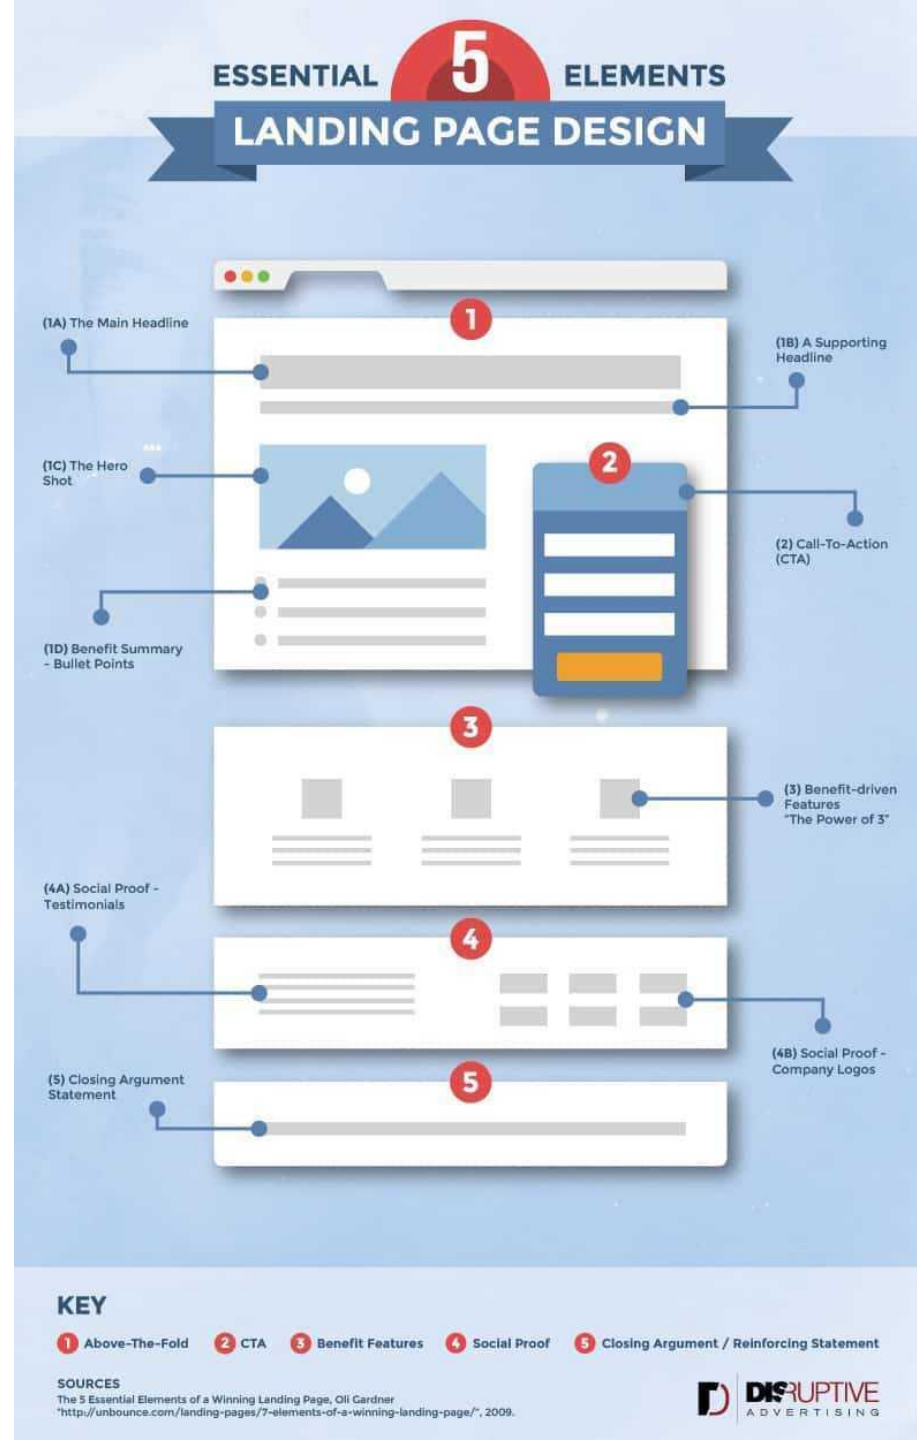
ESSENTIAL 5 ELEMENTS
LANDING PAGE DESIGN

1

(1A) The Main Headline

(1B) A Supporting Headline

(1C) The Hero Shot

2

(2) Call-To-Action (CTA)

(1D) Benefit Summary - Bullet Points

3

(3) Benefit-driven Features "The Power of 3"

(4A) Social Proof - Testimonials

4

(4B) Social Proof - Company Logos

(5) Closing Argument Statement

5

KEY

1 Above-The-Fold 2 CTA 3 Benefit Features 4 Social Proof 5 Closing Argument / Reinforcing Statement

SOURCES
The 5 Essential Elements of a Winning Landing Page, Oli Gardner
"http://unbounce.com/landing-pages/7-elements-of-a-winning-landing-page/", 2009.

DISRUPTIVE ADVERTISING